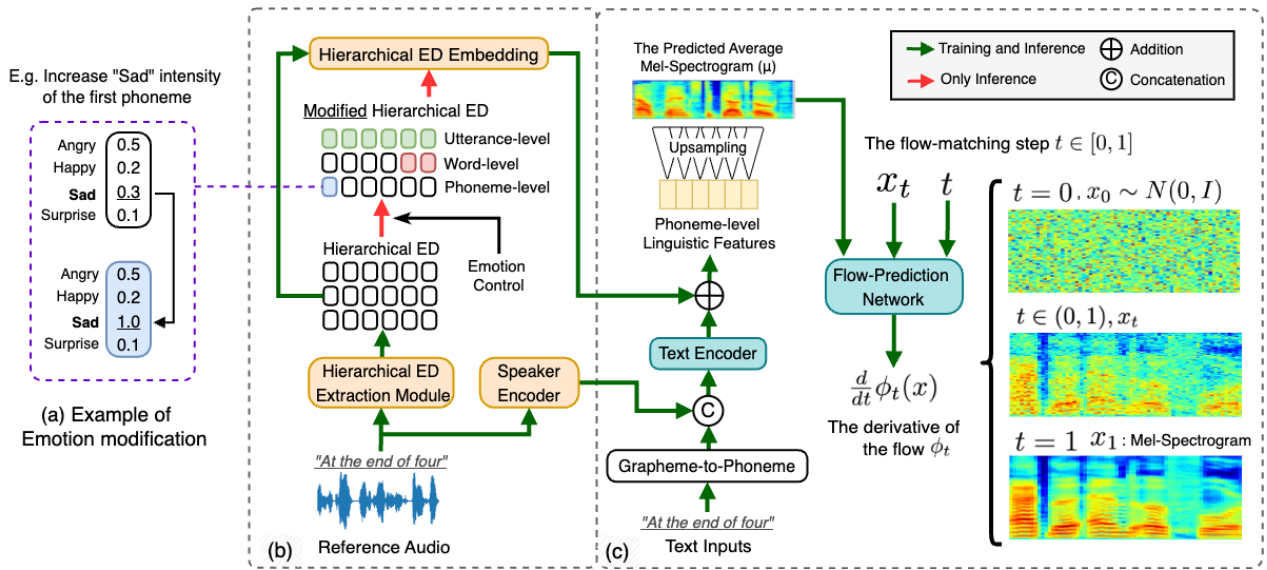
E.g. Increase "Sad" intensity of the first phoneme

| Angry | 0.5 |
|---|---|
| Happy | 0.2 |
| **Sad** | 0.3 |
| Surprise | 0.1 |

| Angry | 0.5 |
|---|---|
| Happy | 0.2 |
| **Sad** | 1.0 |
| Surprise | 0.1 |

(a) Example of Emotion modification

Hierarchical ED Embedding

Modified Hierarchical ED

Utterance-level

Word-level

Phoneme-level

Hierarchical ED

Emotion Control

Hierarchical ED Extraction Module

Speaker Encoder

"At the end of four"

(b) Reference Audio

The Predicted Average Mel-Spectrogram (μ)

Upsampling

Phoneme-level Linguistic Features

Text Encoder

C

Grapheme-to-Phoneme

"At the end of four"

(c) Text Inputs

Training and Inference

Addition

Only Inference

C Concatenation

The flow-matching step $t \in [0,1]$

$x_t$ $t$

Flow-Prediction Network

$\frac{d}{dt}\phi_t(x)$

The derivative of the flow $\phi_t$

$t=0, x_0 \sim N(0,I)$

$t \in (0,1), x_t$

$t=1$ $x_1$ : Mel-Spectrogram